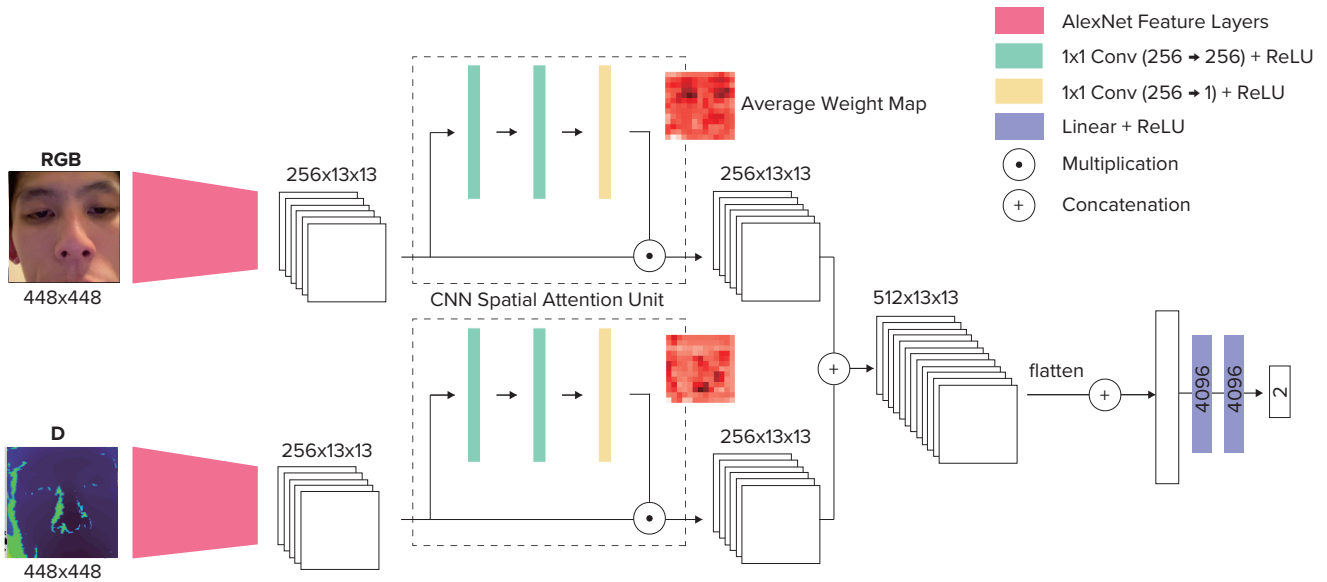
AlexNet Feature Layers
1x1 Conv (256 → 256) + ReLU
1x1 Conv (256 → 1) + ReLU
Linear + ReLU
Multiplication
Concatenation

RGB
448x448
256x13x13
Average Weight Map
256x13x13
CNN Spatial Attention Unit
512x13x13
flatten
4096
4096
2

D
448x448
256x13x13
256x13x13